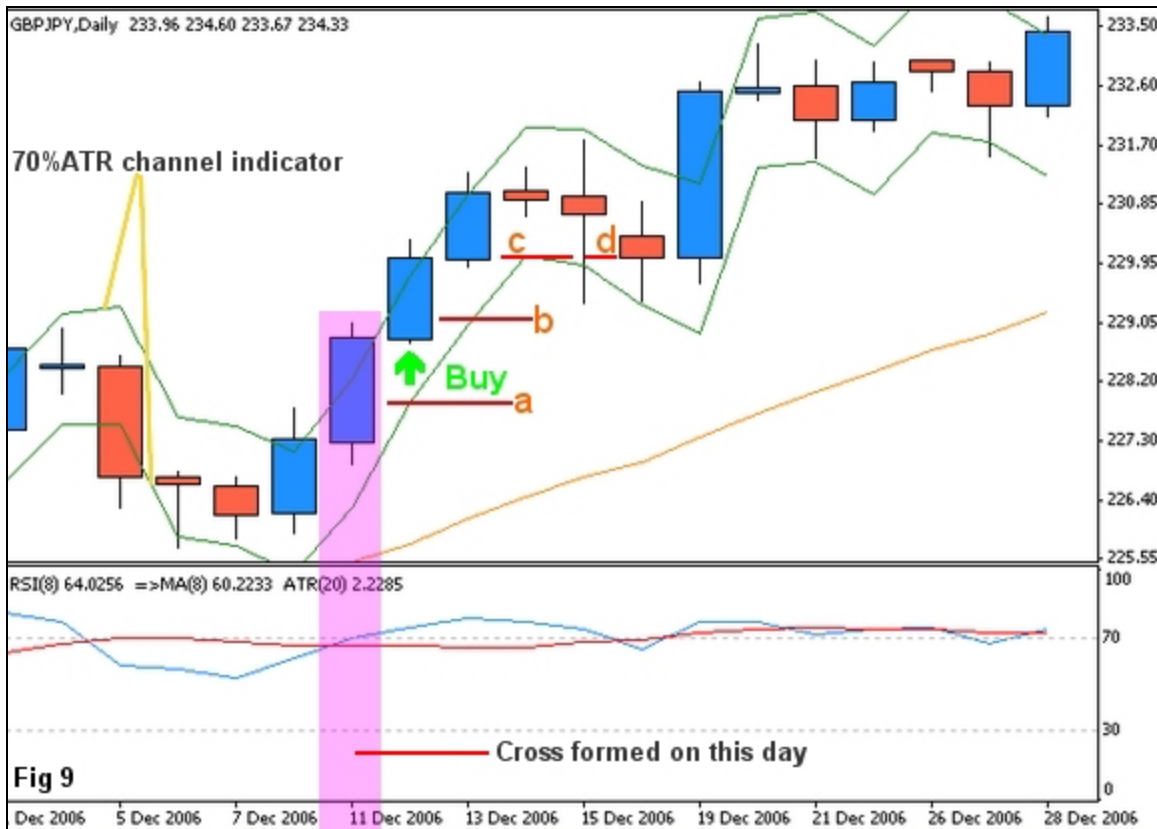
GBPJPY,Daily 233.96 234.60 233.67 234.33

70%ATR channel indicator

c d

b

Buy

a

233.50
232.60
231.70
230.85
229.95
229.05
228.20
227.30
226.40
225.55

RSI(8) 64.0256 =>MA(8) 60.2233 ATR(20) 2.2285

100
70
30
0

Cross formed on this day

Fig 9

Dec 2006 5 Dec 2006 7 Dec 2006 11 Dec 2006 13 Dec 2006 15 Dec 2006 19 Dec 2006 21 Dec 2006 26 Dec 2006 28 Dec 2006